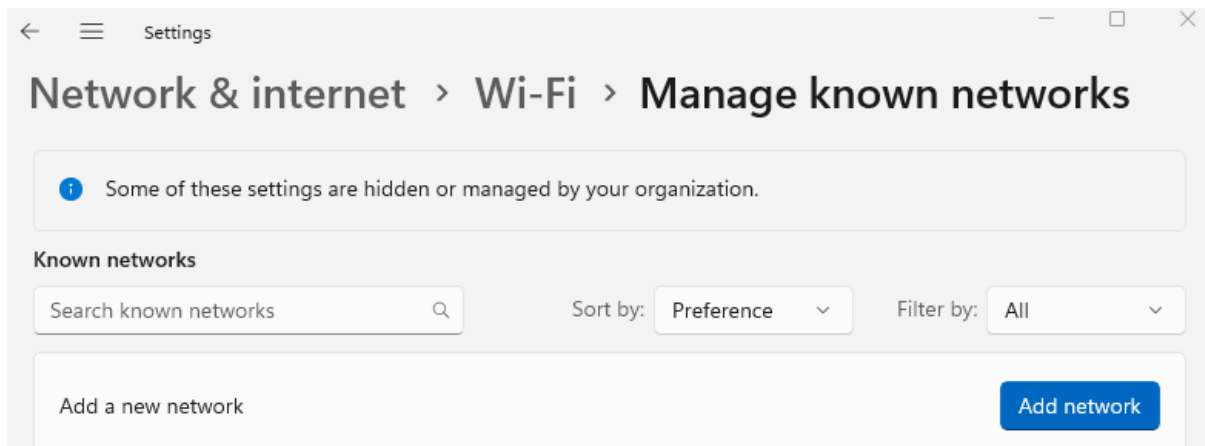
Settings

Network & internet › Wi-Fi › Manage known networks

Some of these settings are hidden or managed by your organization.

Known networks

Search known networks

Sort by: Preference

Filter by: All

Add a new network

Add network